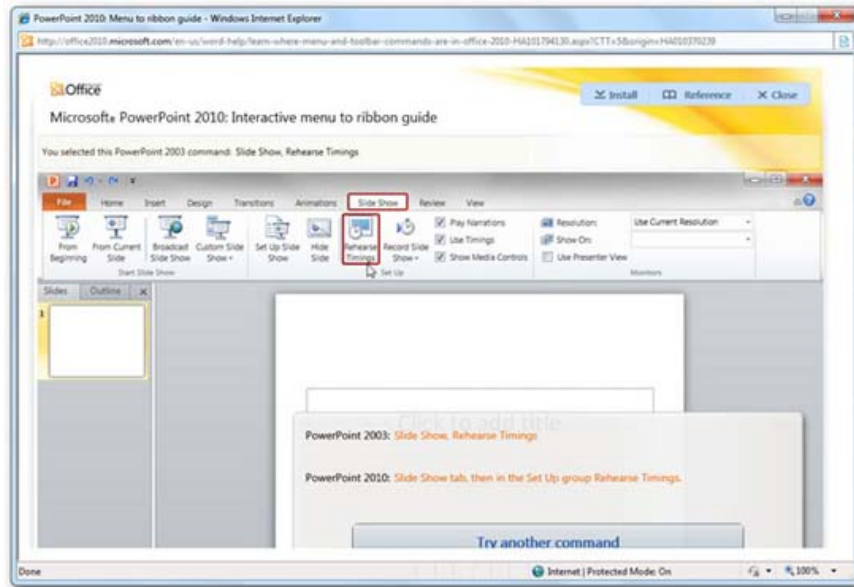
PowerPoint 2010: Menu to ribbon guide - Windows Internet Explorer

http://office2010.microsoft.com/en-us/word-help/learn-where-menu-and-toolbar-commands-are-in-office-2010-HA101794130.aspx?CTT=5&origin=HA010370239

Office

Install Reference Close

Microsoft® PowerPoint 2010: Interactive menu to ribbon guide

You selected this PowerPoint 2003 command: Slide Show, Rehearse Timings

File Home Insert Design Transitions Animations Slide Show Review View

From Beginning From Current Slide Broadcast Slide Show Custom Slide Show
Start Slide Show

Set Up Slide Show Hide Slide Rehearse Timings Record Slide Show
Play Narrations
Use Timings
Show Media Controls
Set Up

Resolution: Use Current Resolution
Show On:
Use Presenter View
Monitors

Slides Outline

1

Click to add title

PowerPoint 2003: Slide Show, Rehearse Timings

PowerPoint 2010: Slide Show tab, then in the Set Up group Rehearse Timings.

Try another command

Done Internet | Protected Mode: On 100%